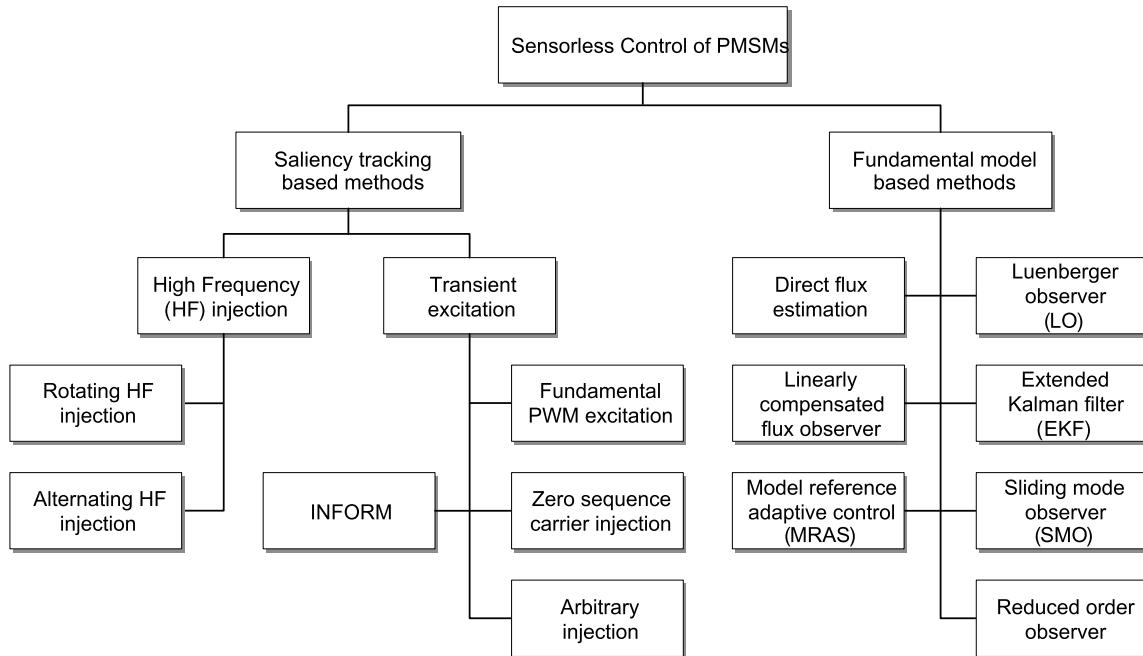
Sensorless Control of PMSMs

Saliency tracking based methods

Fundamental model based methods

High Frequency (HF) injection

Transient excitation

Rotating HF injection

Alternating HF injection

Fundamental PWM excitation

INFORM

Zero sequence carrier injection

Arbitrary injection

Direct flux estimation

Luenberger observer (LO)

Linearly compensated flux observer

Extended Kalman filter (EKF)

Model reference adaptive control (MRAS)

Sliding mode observer (SMO)

Reduced order observer